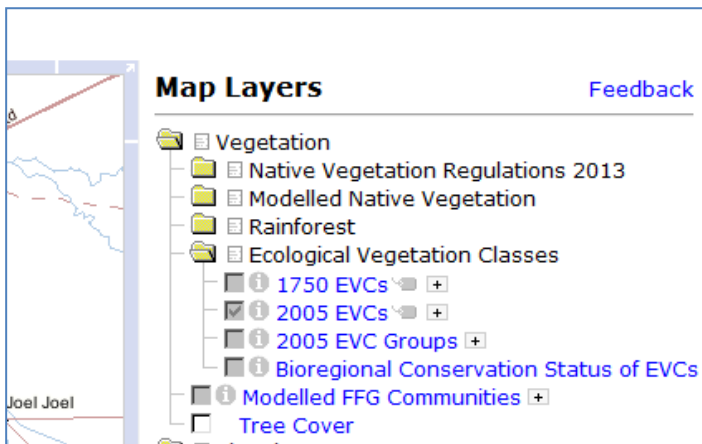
Map Layers
Feedback

Vegetation
Native Vegetation Regulations 2013
Modelled Native Vegetation
Rainforest
Ecological Vegetation Classes
1750 EVCs
2005 EVCs
2005 EVC Groups
Bioregional Conservation Status of EVCs
Modelled FFG Communities
Tree Cover

Joel Joel